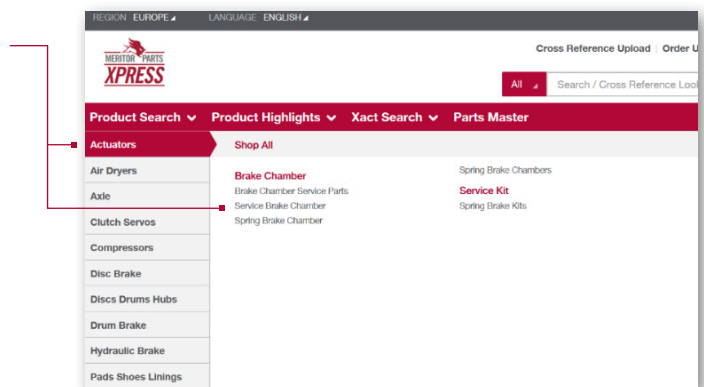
REGION EUROPE LANGUAGE ENGLISH

MERITOR PARTS XPRESS

Cross Reference Upload | Order U

All | Search / Cross Reference Loo

Product Search Product Highlights Xact Search Parts Master

Actuators
Air Dryers
Axle
Clutch Servos
Compressors
Disc Brake
Discs Drums Hubs
Drum Brake
Hydraulic Brake
Pads Shoes Linings

Shop All

Brake Chamber
Brake Chamber Service Parts
Service Brake Chamber
Spring Brake Chamber

Spring Brake Chambers

Service Kit
Spring Brake Kits